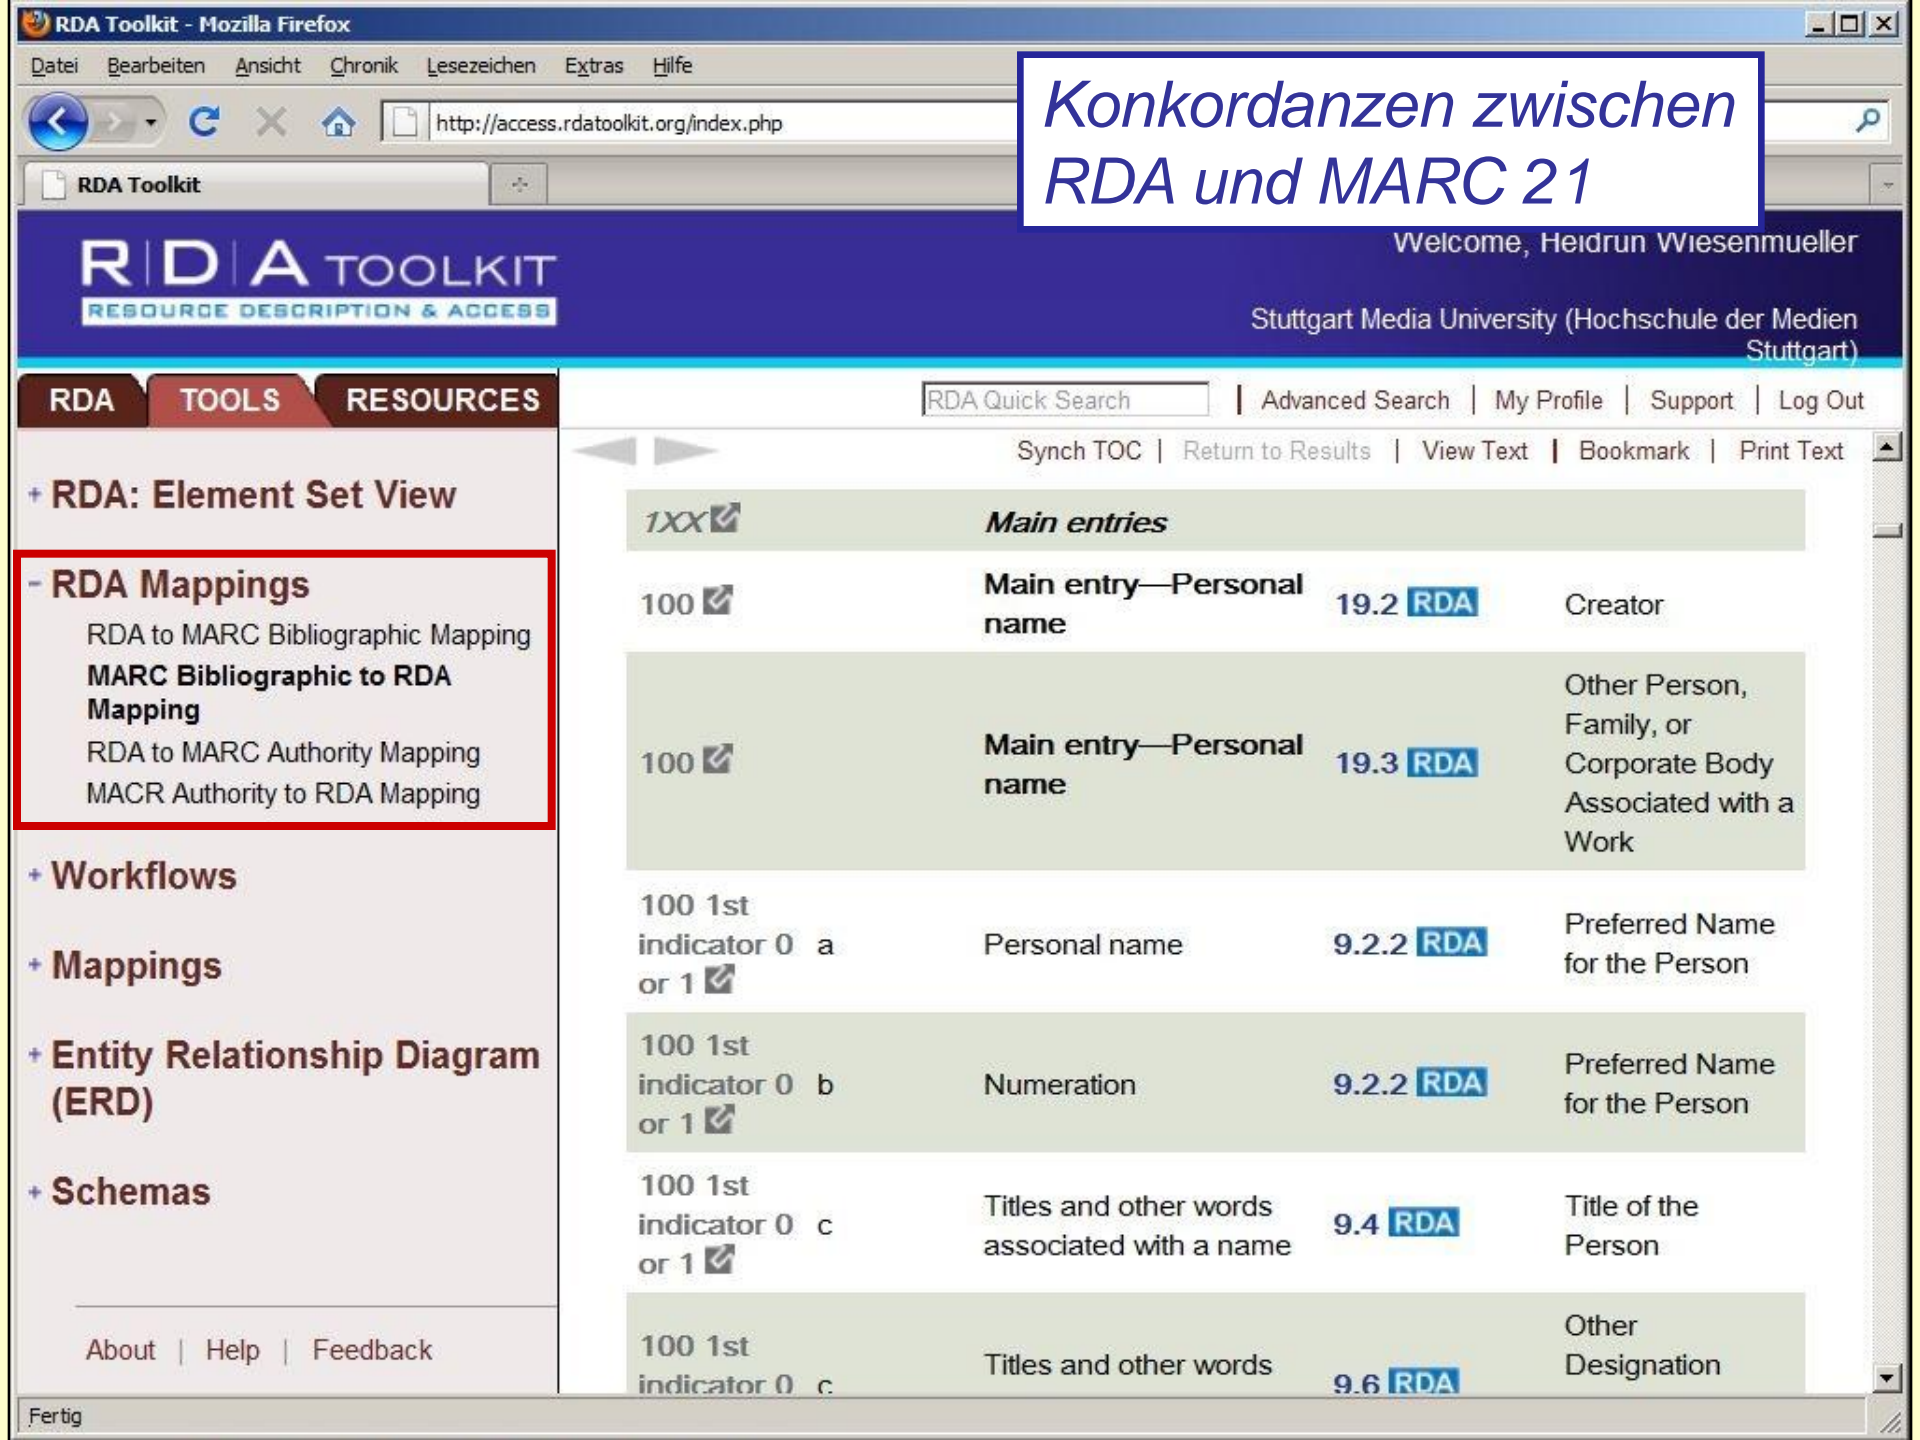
RDA Toolkit - Mozilla Firefox

Datei Bearbeiten Ansicht Chronik Lesezeichen Extras Hilfe

http://access.rdatoolkit.org/index.php

RDA Toolkit

Konkordanzen zwischen RDA und MARC 21

R|D|A TOOLKIT
RESOURCE DESCRIPTION & ACCESS

Welcome, Heidrun Wiesenmueller

Stuttgart Media University (Hochschule der Medien Stuttgart)

RDA TOOLS RESOURCES

RDA Quick Search | Advanced Search | My Profile | Support | Log Out

Synch TOC | Return to Results | View Text | Bookmark | Print Text

+ RDA: Element Set View

- RDA Mappings
RDA to MARC Bibliographic Mapping
MARC Bibliographic to RDA Mapping
RDA to MARC Authority Mapping
MACR Authority to RDA Mapping

+ Workflows

+ Mappings

+ Entity Relationship Diagram (ERD)

+ Schemas

About | Help | Feedback

| 1XX | | Main entries | | |
|---|---|---|---|---|
| 100 | | Main entry—Personal name | 19.2 RDA | Creator |
| 100 | | Main entry—Personal name | 19.3 RDA | Other Person, Family, or Corporate Body Associated with a Work |
| 100 1st indicator 0 or 1 | a | Personal name | 9.2.2 RDA | Preferred Name for the Person |
| 100 1st indicator 0 or 1 | b | Numeration | 9.2.2 RDA | Preferred Name for the Person |
| 100 1st indicator 0 or 1 | c | Titles and other words associated with a name | 9.4 RDA | Title of the Person |
| 100 1st indicator 0 | c | Titles and other words | 9.6 RDA | Other Designation |

Fertig